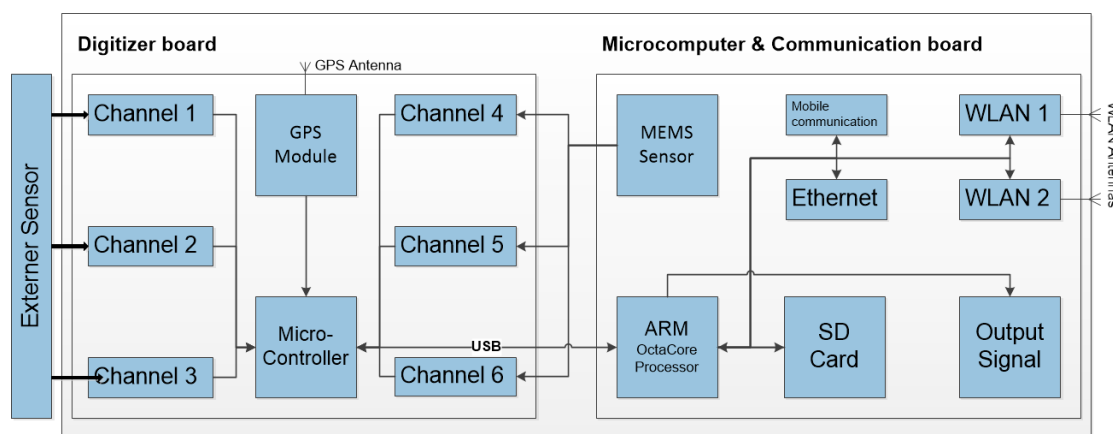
Externer Sensor

Digitizer board

GPS Antenna

Channel 1

Channel 2

Channel 3

GPS Module

Micro-Controller

Channel 4

Channel 5

Channel 6

USB

Microcomputer & Communication board

MEMS Sensor

Mobile communication

Ethernet

WLAN 1

WLAN 2

WLAN Antennas

ARM OctaCore Processor

SD Card

Output Signal